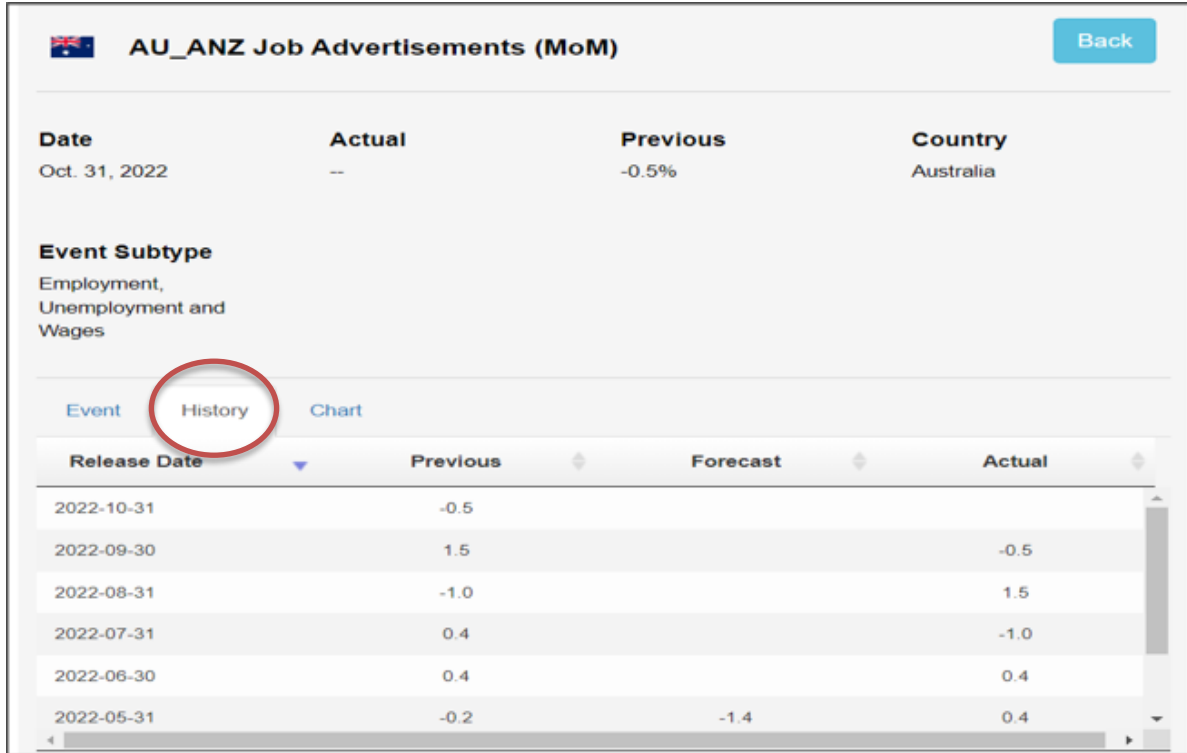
AU_ANZ Job Advertisements (MoM)

Back

Date
Oct. 31, 2022

Actual
--

Previous
-0.5%

Country
Australia

Event Subtype
Employment, Unemployment and Wages

Event History Chart

| Release Date | Previous | Forecast | Actual |
|---|---|---|---|
| 2022-10-31 | -0.5 | | |
| 2022-09-30 | 1.5 | | -0.5 |
| 2022-08-31 | -1.0 | | 1.5 |
| 2022-07-31 | 0.4 | | -1.0 |
| 2022-06-30 | 0.4 | | 0.4 |
| 2022-05-31 | -0.2 | -1.4 | 0.4 |